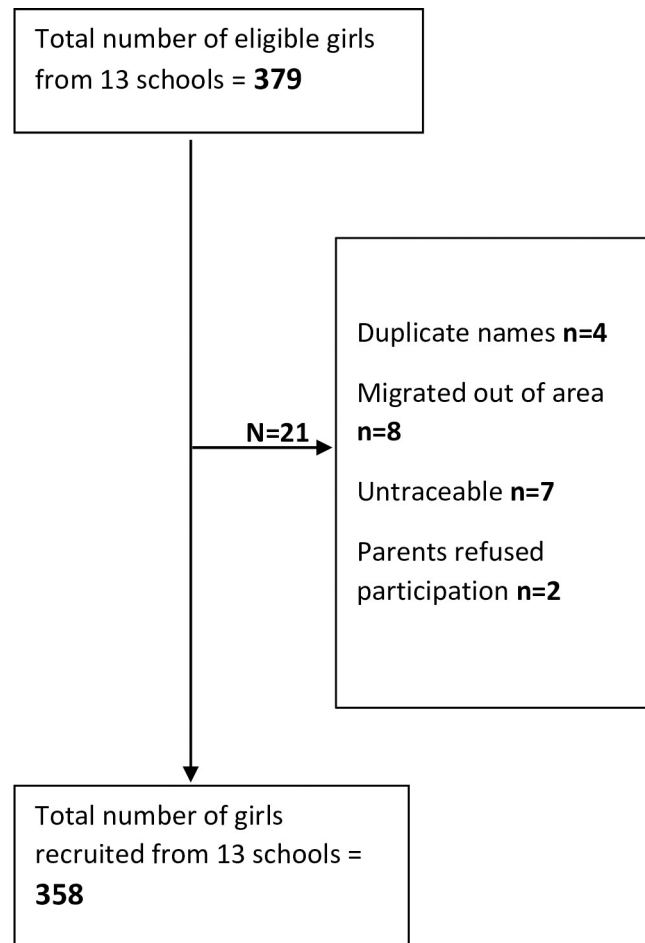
Total number of eligible girls from 13 schools = **379**

N=21

Duplicate names **n=4**

Migrated out of area **n=8**

Untraceable **n=7**

Parents refused participation **n=2**

Total number of girls recruited from 13 schools = **358**